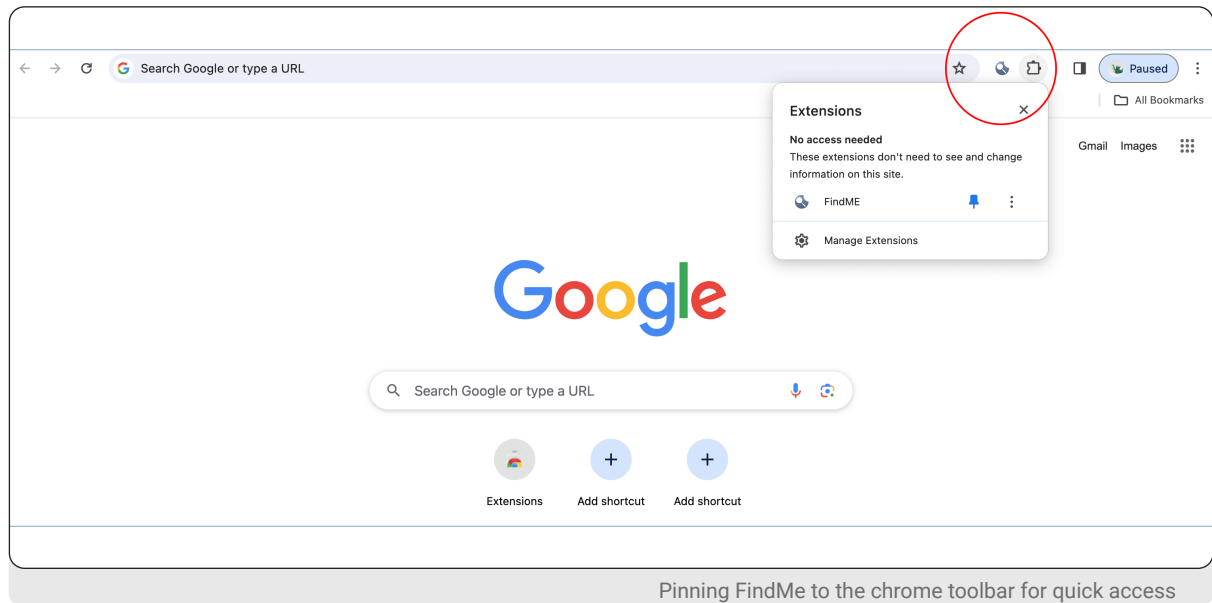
Search Google or type a URL

Paused

All Bookmarks

Extensions

No access needed

These extensions don't need to see and change information on this site.

FindME

Manage Extensions

Gmail Images

Google

Search Google or type a URL

Extensions

Add shortcut

Add shortcut

Pinning FindMe to the chrome toolbar for quick access